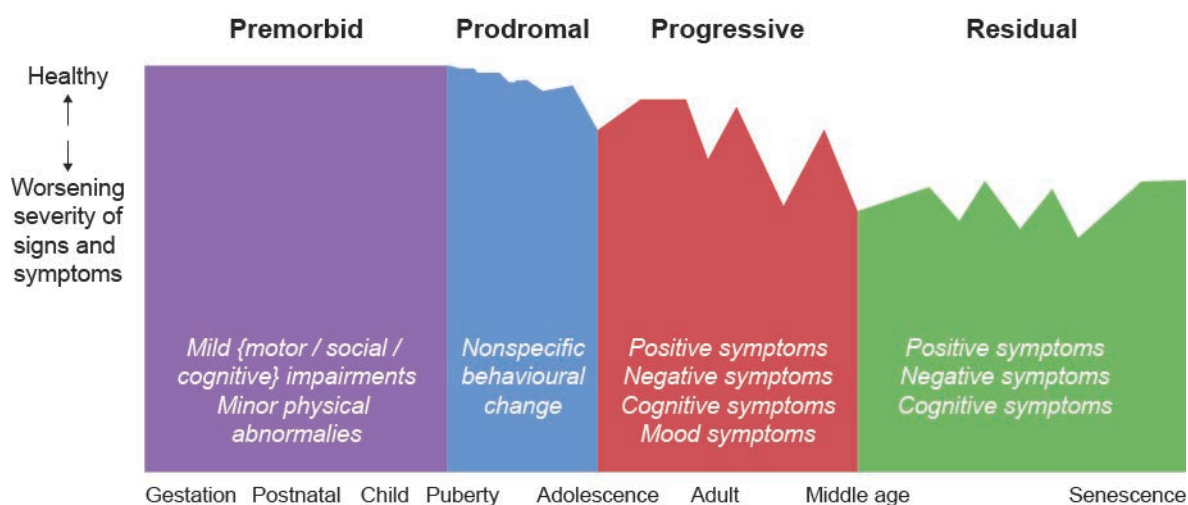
Premorbid Prodromal Progressive Residual

Healthy

Worsening severity of signs and symptoms

Mild {motor / social / cognitive} impairments Minor physical abnormalities

Nonspecific behavioural change

Positive symptoms Negative symptoms Cognitive symptoms Mood symptoms

Positive symptoms Negative symptoms Cognitive symptoms

Gestation Postnatal Child Puberty Adolescence Adult Middle age Senescence